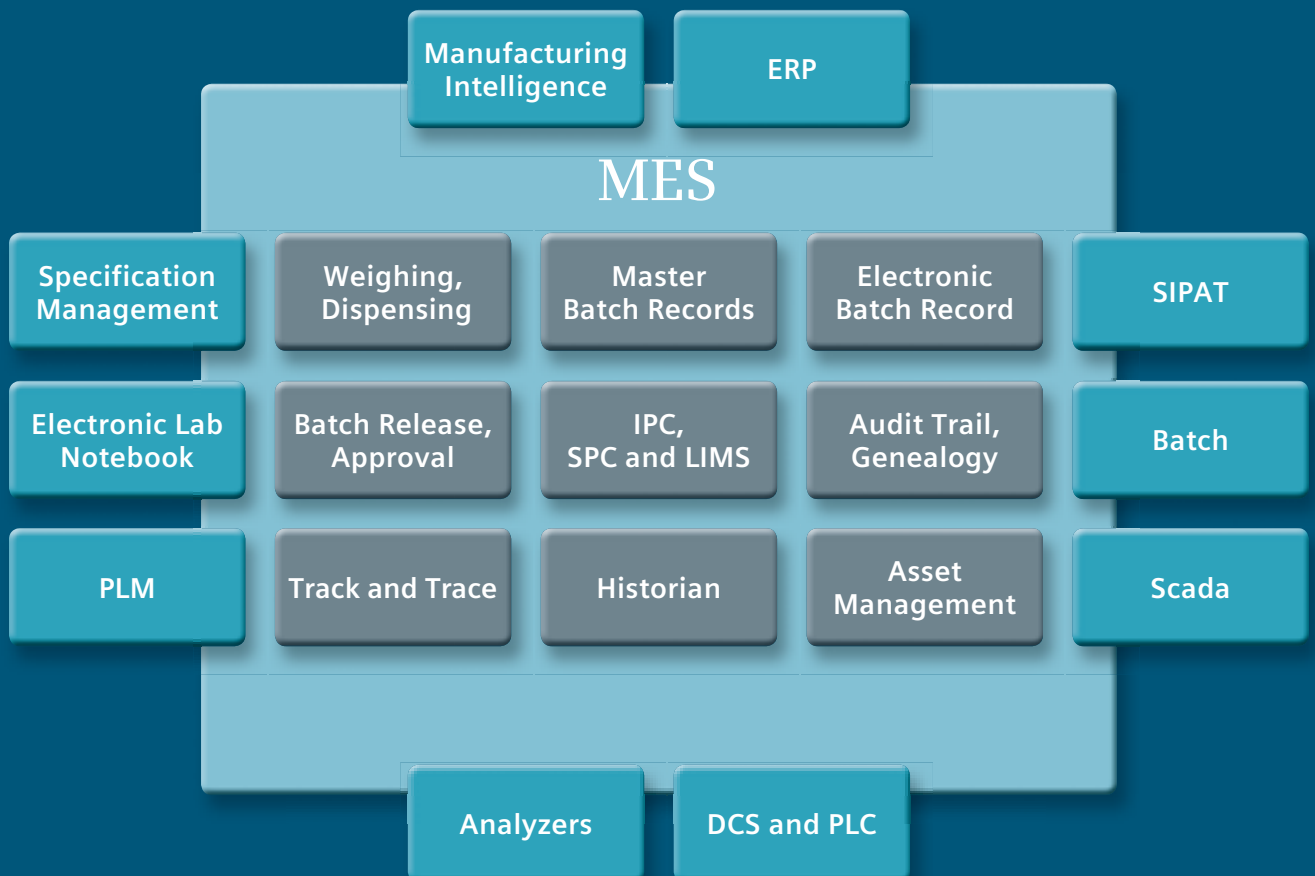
Manufacturing Intelligence

ERP

MES

Specification Management

Weighing, Dispensing

Master Batch Records

Electronic Batch Record

SIPAT

Electronic Lab Notebook

Batch Release, Approval

IPC, SPC and LIMS

Audit Trail, Genealogy

Batch

PLM

Track and Trace

Historian

Asset Management

Scada

Analyzers

DCS and PLC